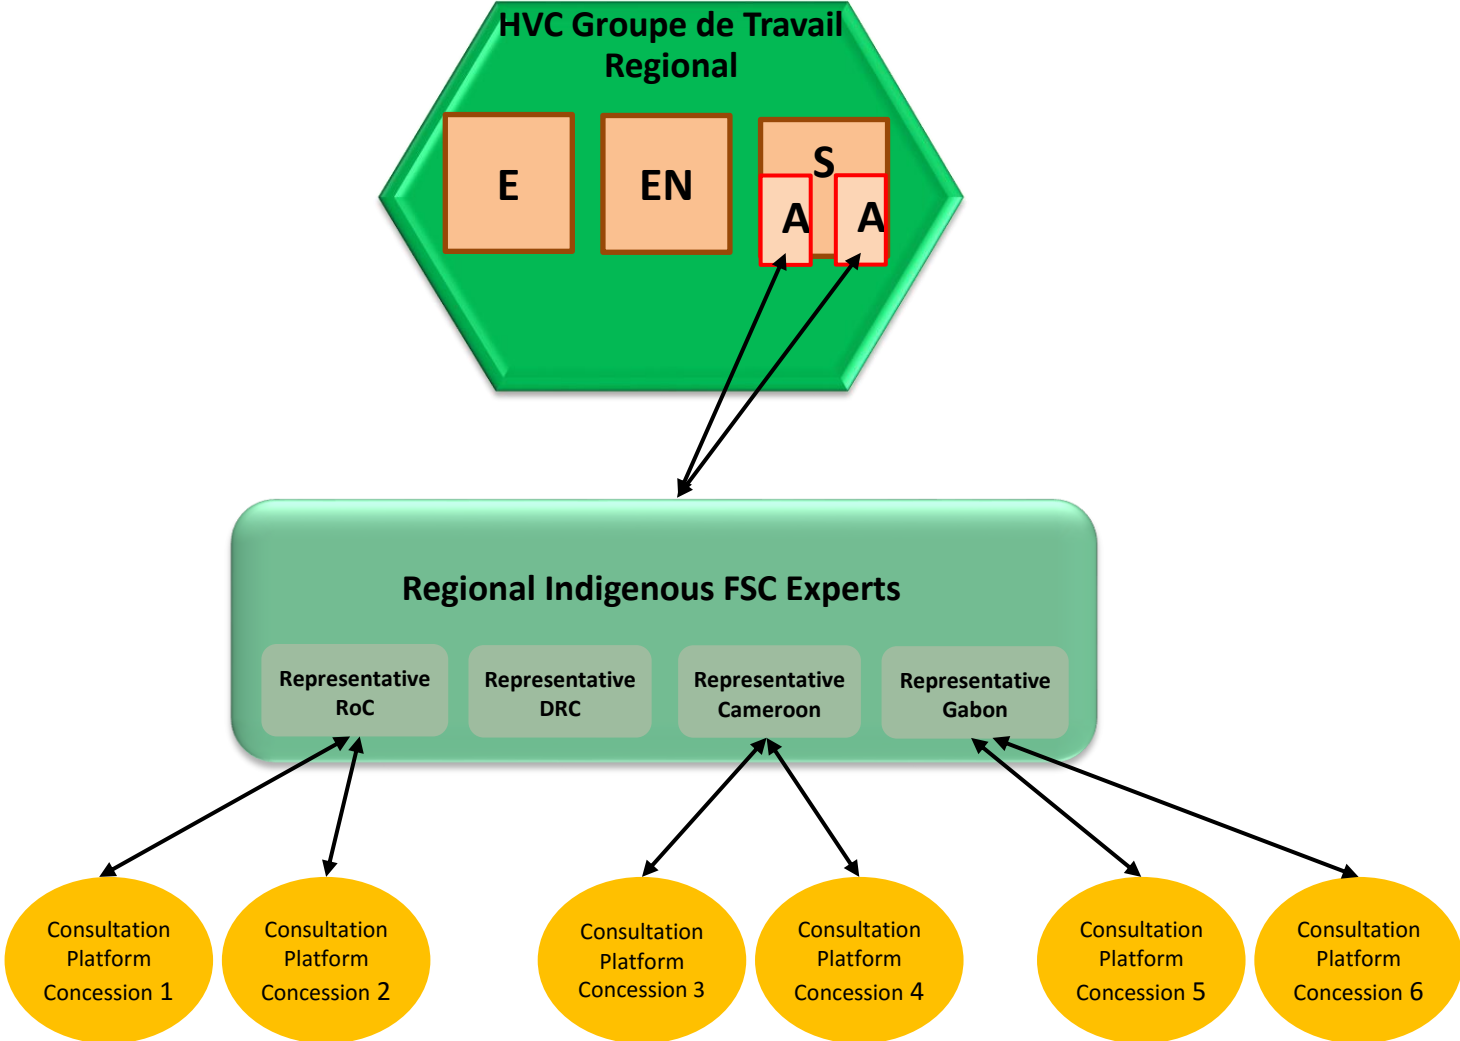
HVC Groupe de Travail Regional

E

EN

S

A

A

Regional Indigenous FSC Experts

Representative RoC

Representative DRC

Representative Cameroon

Representative Gabon

Consultation Platform Concession 1

Consultation Platform Concession 2

Consultation Platform Concession 3

Consultation Platform Concession 4

Consultation Platform Concession 5

Consultation Platform Concession 6